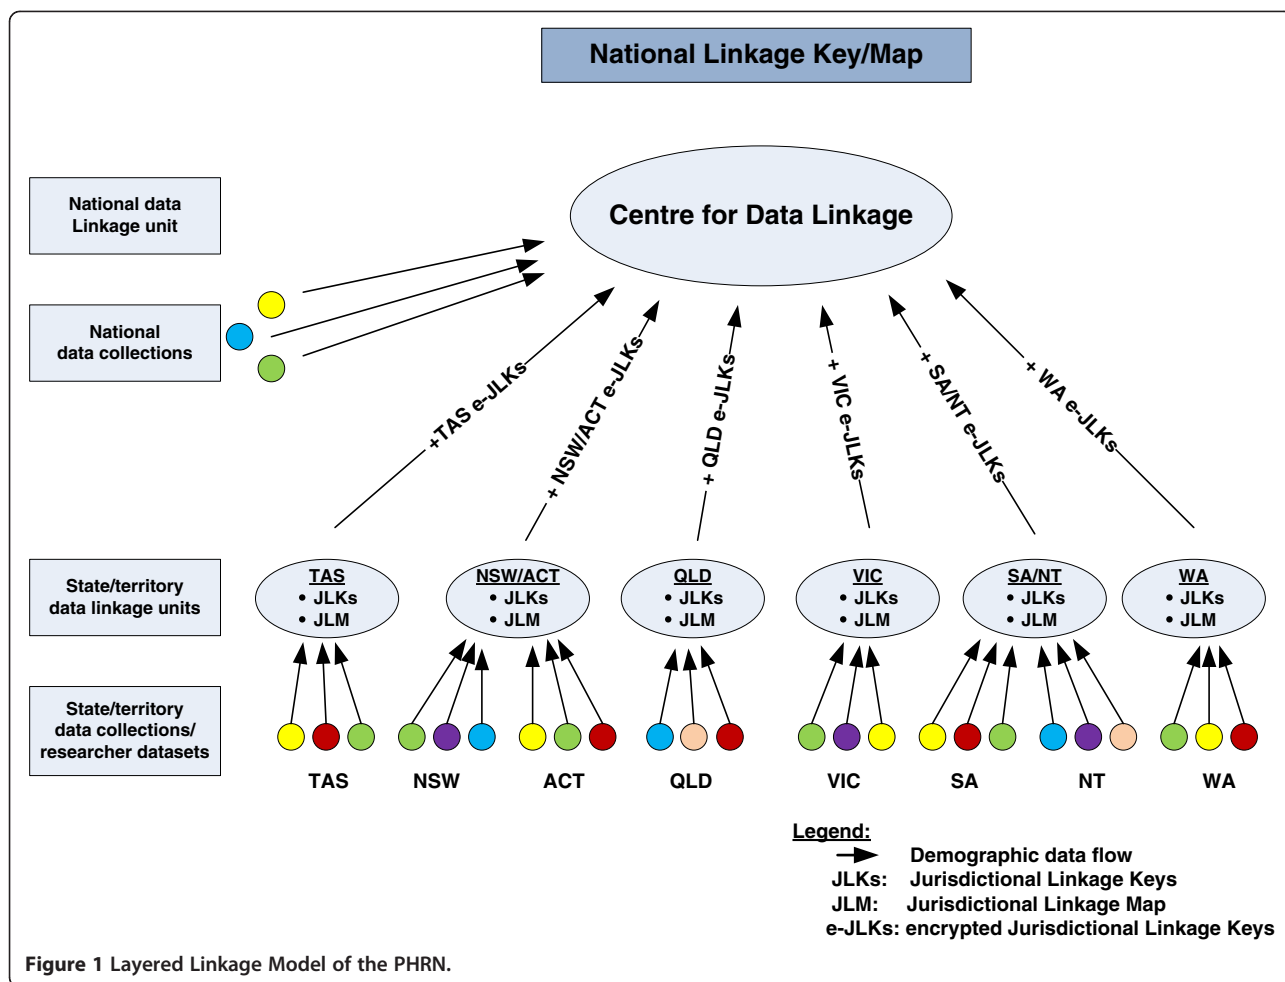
National Linkage Key/Map

National data Linkage unit

Centre for Data Linkage

National data collections

+TAS e-JLKs

+ NSW/ACT e-JLKs

+ QLD e-JLKs

+ VIC e-JLKs

+ SA/NT e-JLKs

+ WA e-JLKs

State/territory data linkage units

TAS
• JLKs
• JLM

NSW/ACT
• JLKs
• JLM

QLD
• JLKs
• JLM

VIC
• JLKs
• JLM

SA/NT
• JLKs
• JLM

WA
• JLKs
• JLM

State/territory data collections/ researcher datasets

TAS NSW ACT QLD VIC SA NT WA

Legend:
Demographic data flow
JLKs: Jurisdictional Linkage Keys
JLM: Jurisdictional Linkage Map
e-JLKs: encrypted Jurisdictional Linkage Keys

Figure 1 Layered Linkage Model of the PHRN.